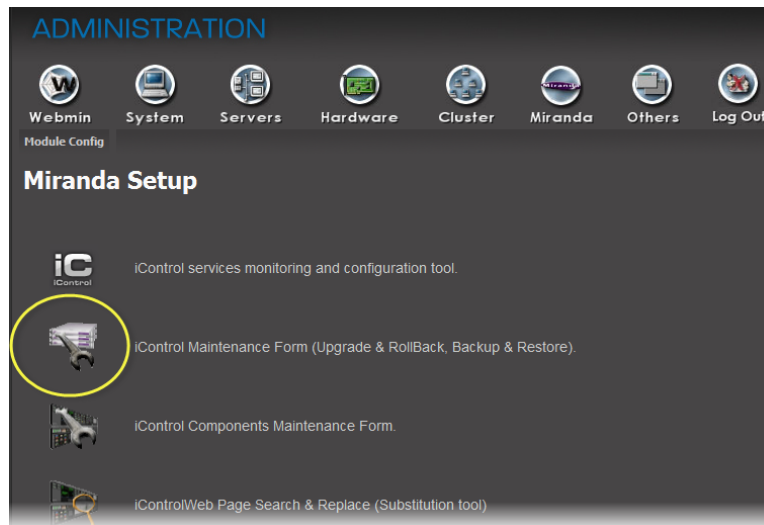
ADMINISTRATION

Webmin System Servers Hardware Cluster Miranda Others Log Out

Module Config

Miranda Setup

iC iControl

iControl services monitoring and configuration tool.

iControl Maintenance Form (Upgrade & RollBack, Backup & Restore).

iControl Components Maintenance Form.

iControlWeb Page Search & Replace (Substitution tool)